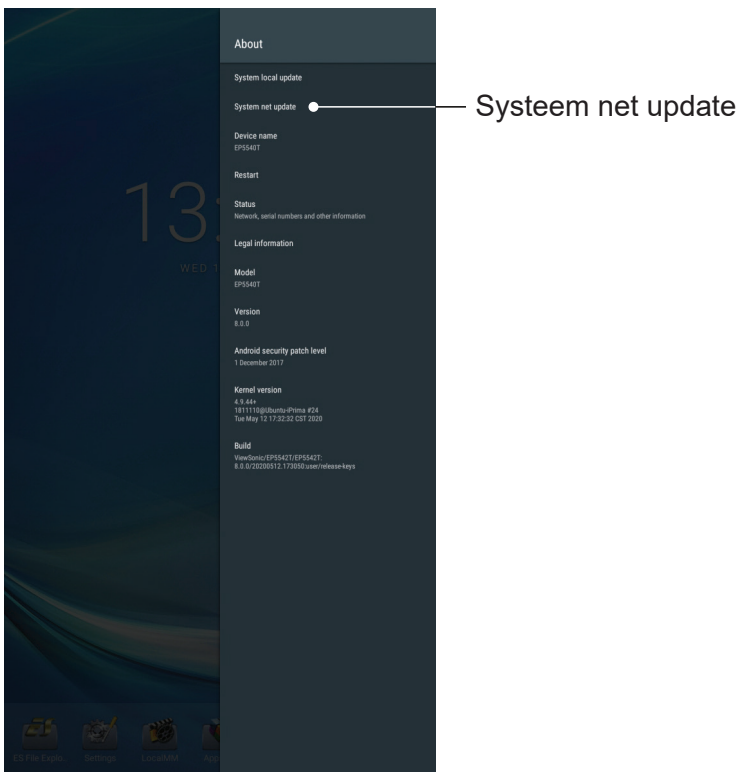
13
WED 1

About

System local update

System net update

Systeem net update

Device name
EP5540T

Restart

Status
Network, serial numbers and other information

Legal information

Model
EP5540T

Version
8.0.0

Android security patch level
1 December 2017

Kernel version
4.9.44+
1811110@Ubuntu-iPrima #24
Tue May 12 17:32:32 CST 2020

Build
ViewSonic/EP5542T/EP5542T:
8.0.0/20200512.173050:user/release-keys

ES File Explo... Settings LocalMM App